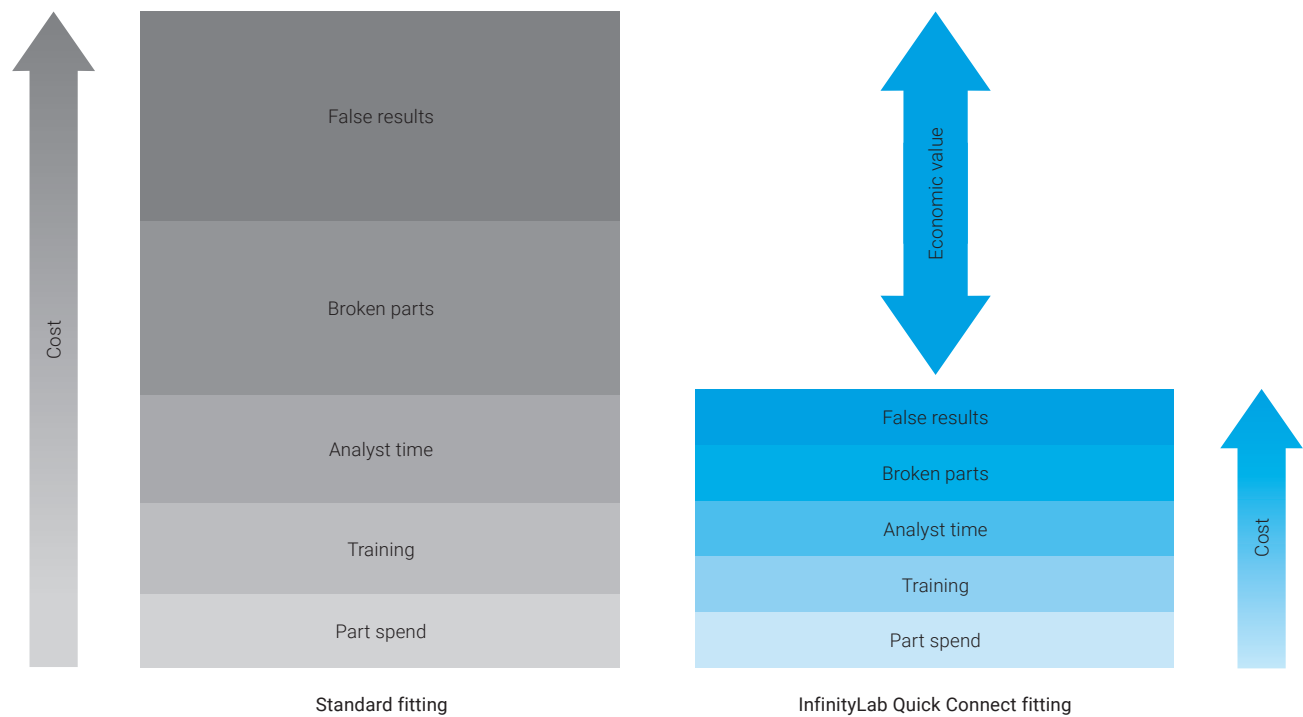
Cost

False results

Broken parts

Analyst time

Training

Part spend

Standard fitting

Economic value

False results

Broken parts

Analyst time

Training

Part spend

Cost

InfinityLab Quick Connect fitting